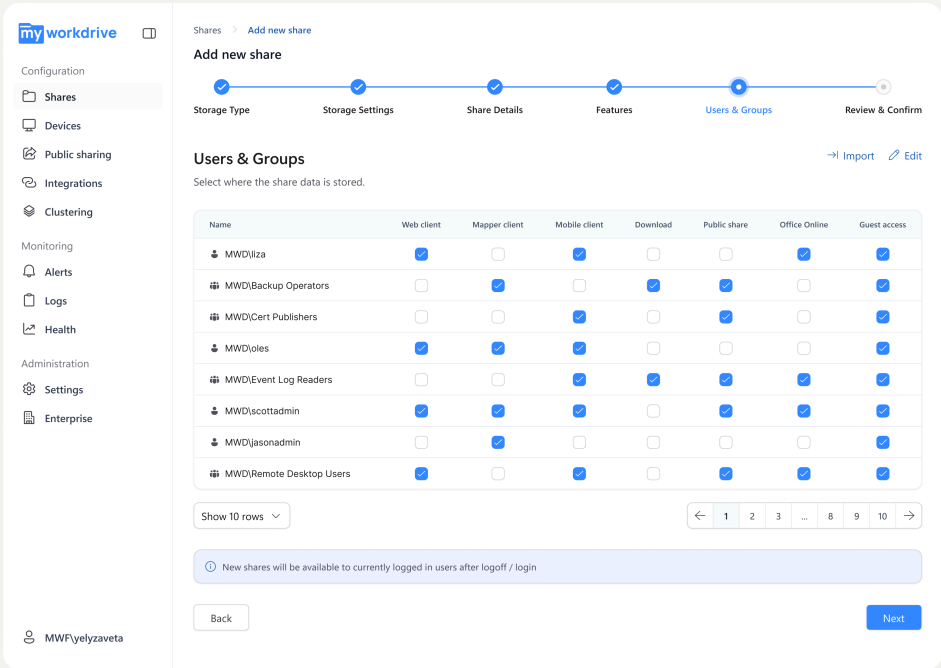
my workdrive

Configuration
Shares
Devices
Public sharing
Integrations
Clustering

Monitoring
Alerts
Logs
Health

Administration
Settings
Enterprise

MWF\yelyzaveta

Shares > Add new share

Add new share

Storage Type
Storage Settings
Share Details
Features
Users & Groups
Review & Confirm

Users & Groups

Import
Edit

Select where the share data is stored.

| Name | Web client | Mapper client | Mobile client | Download | Public share | Office Online | Guest access |
|---|---|---|---|---|---|---|---|
| MWD\liza | ☑ | ☐ | ☑ | ☐ | ☐ | ☑ | ☑ |
| MWD\Backup Operators | ☐ | ☑ | ☐ | ☑ | ☑ | ☐ | ☑ |
| MWD\Cert Publishers | ☐ | ☐ | ☑ | ☐ | ☑ | ☐ | ☑ |
| MWD\oles | ☑ | ☑ | ☑ | ☐ | ☐ | ☐ | ☑ |
| MWD\Event Log Readers | ☐ | ☐ | ☑ | ☑ | ☑ | ☑ | ☑ |
| MWD\scottadmin | ☑ | ☑ | ☑ | ☐ | ☑ | ☑ | ☑ |
| MWD\jasonadmin | ☐ | ☑ | ☐ | ☐ | ☐ | ☐ | ☑ |
| MWD\Remote Desktop Users | ☑ | ☐ | ☑ | ☐ | ☑ | ☑ | ☑ |

Show 10 rows

← 1 2 3 ... 8 9 10 →

New shares will be available to currently logged in users after logoff / login

Back
Next